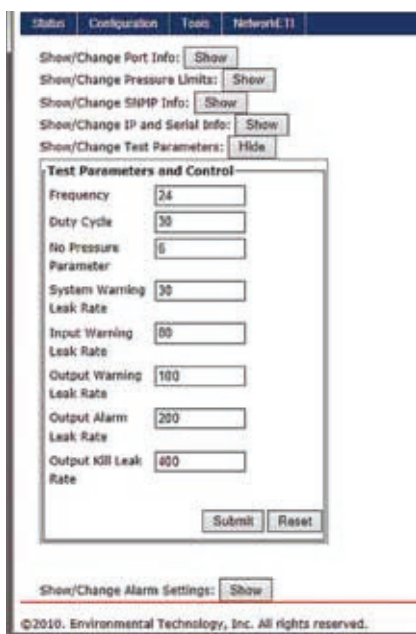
Status | Configuration | Tools | NetworkETI

Show/Change Port Info: Show

Show/Change Pressure Limits: Show

Show/Change SNMP Info: Show

Show/Change IP and Serial Info: Show

Show/Change Test Parameters: Hide

Test Parameters and Control

| | |
|---|---|
| Frequency | 24 |
| Duty Cycle | 30 |
| No Pressure Parameter | 6 |
| System Warning Leak Rate | 30 |
| Input Warning Leak Rate | 80 |
| Output Warning Leak Rate | 100 |
| Output Alarm Leak Rate | 200 |
| Output Kill Leak Rate | 400 |

Submit Reset

Show/Change Alarm Settings: Show

©2010. Environmental Technology, Inc. All rights reserved.